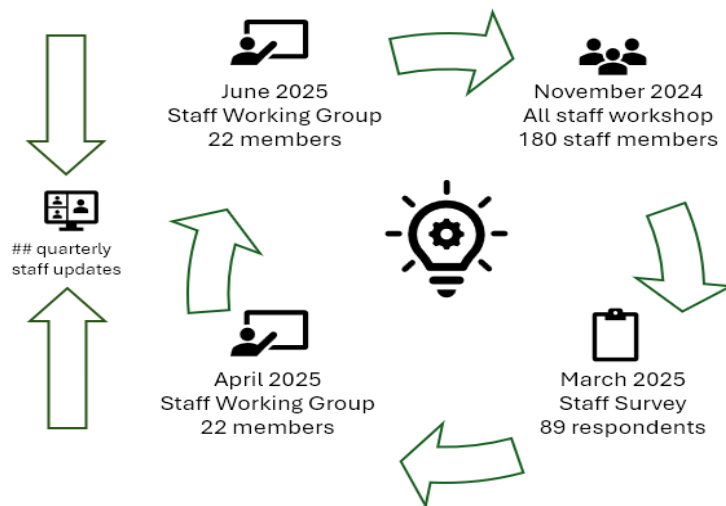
June 2025
Staff Working Group
22 members

November 2024
All staff workshop
180 staff members

## quarterly
staff updates

March 2025
Staff Survey
89 respondents

April 2025
Staff Working Group
22 members